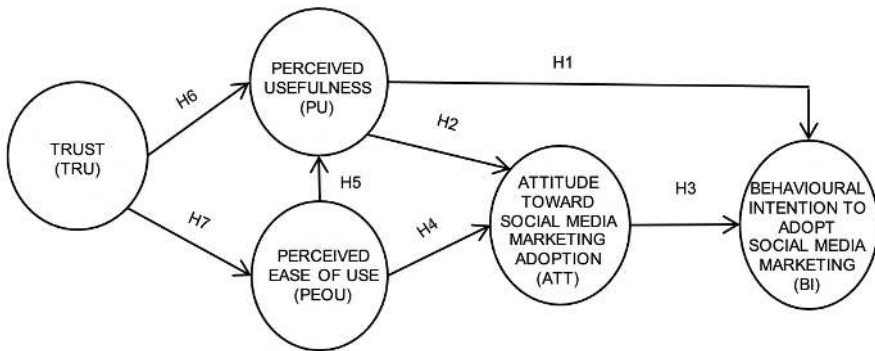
PERCEIVED USEFULNESS (PU)

H1

H6

TRUST (TRU)

H2

H5

ATTITUDE TOWARD SOCIAL MEDIA MARKETING ADOPTION (ATT)

H3

BEHAVIOURAL INTENTION TO ADOPT SOCIAL MEDIA MARKETING (BI)

H7

H4

PERCEIVED EASE OF USE (PEOU)